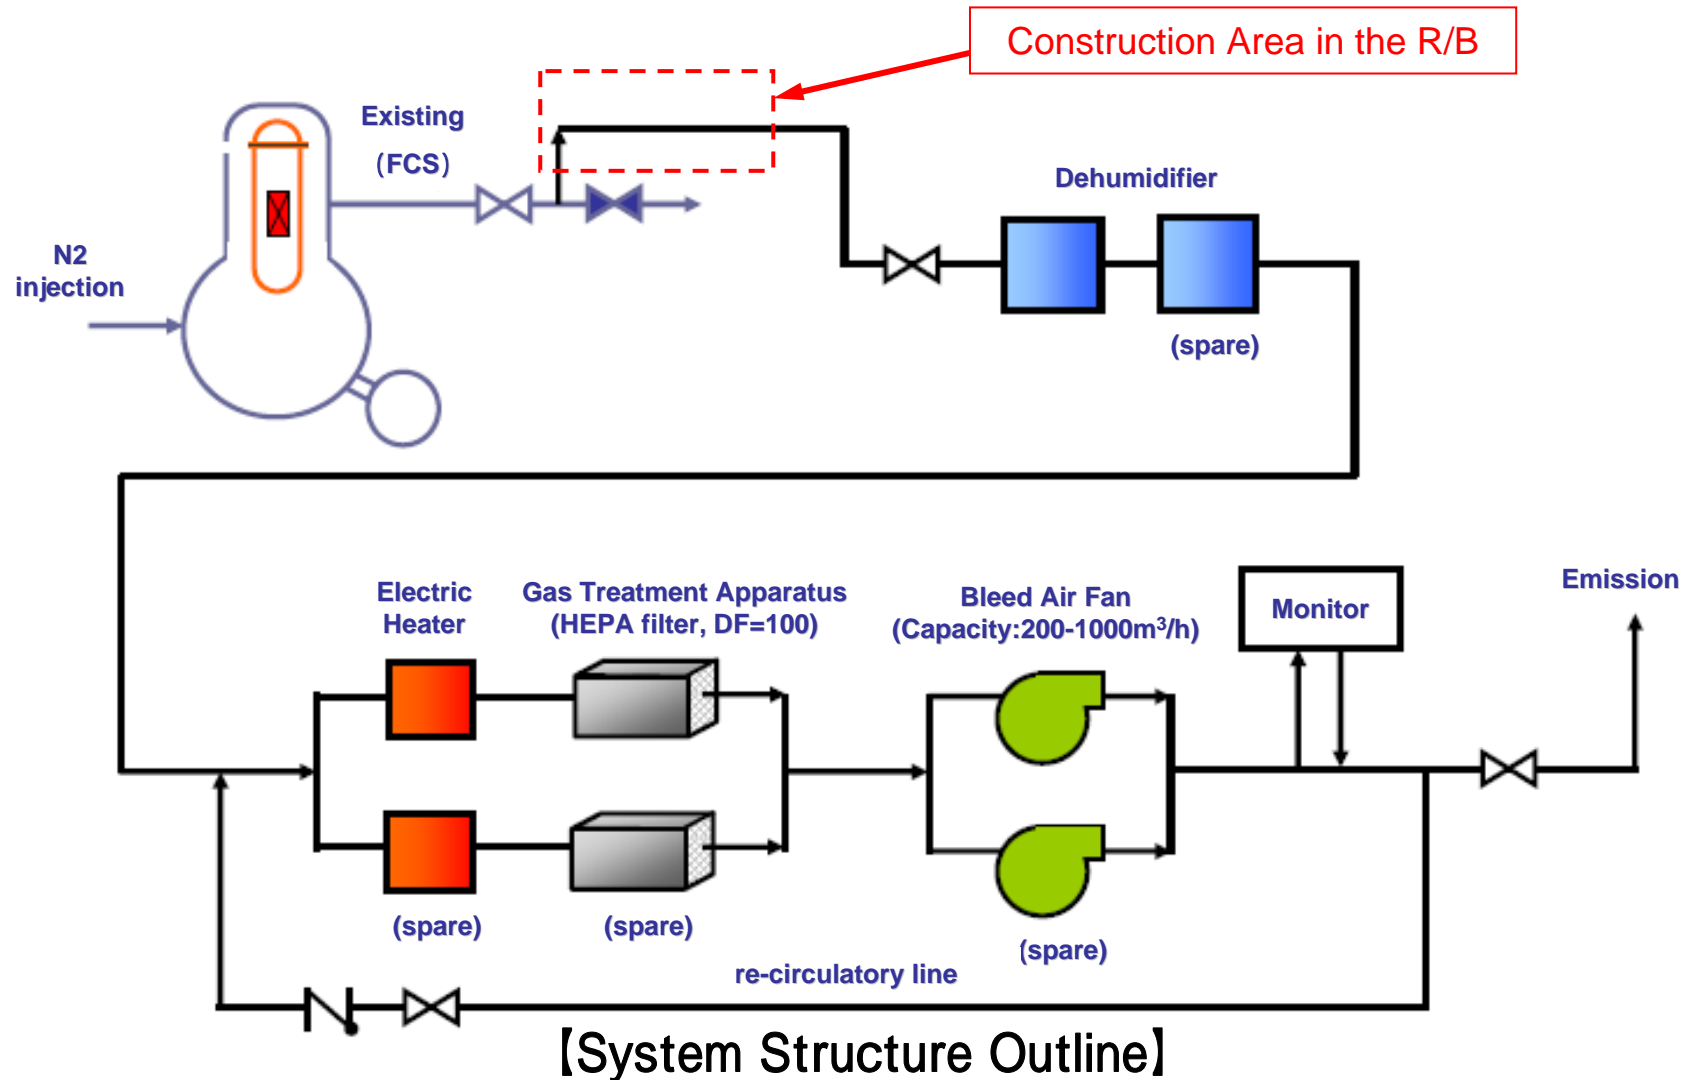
Construction Area in the R/B

Existing

(FCS)

Dehumidifier

N2 injection

(spare)

Electric Heater

Gas Treatment Apparatus (HEPA filter, DF=100)

Bleed Air Fan (Capacity:200-1000m$^3$/h)

Monitor

Emission

(spare)

(spare)

(spare)

re-circulatory line

【System Structure Outline】